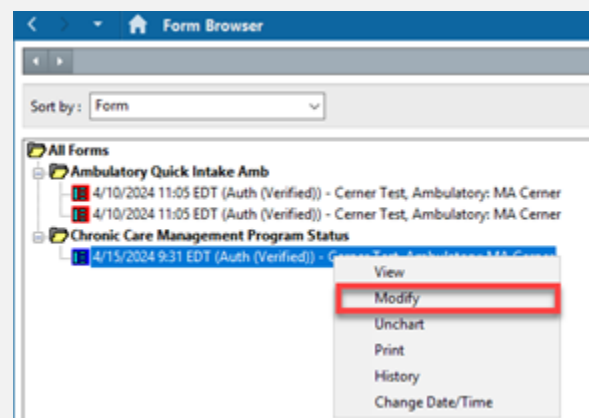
Form Browser

Sort by : Form

All Forms
Ambulatory Quick Intake Amb
4/10/2024 11:05 EDT (Auth (Verified)) - Cerner Test, Ambulatory: MA Cerner
4/10/2024 11:05 EDT (Auth (Verified)) - Cerner Test, Ambulatory: MA Cerner
Chronic Care Management Program Status
4/15/2024 9:31 EDT (Auth (Verified)) - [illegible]

View
Modify
Unchart
Print
History
Change Date/Time